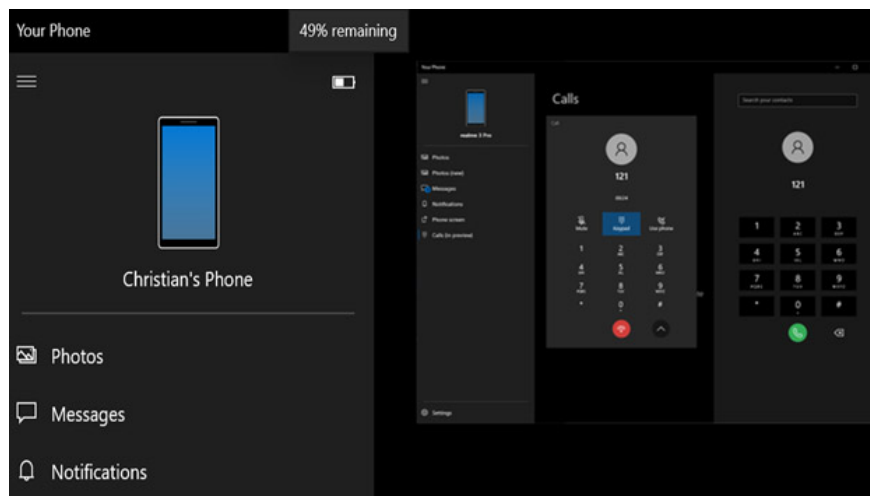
Your Phone

49% remaining

Christian's Phone

Photos

Messages

Notifications

Your Phone

realme 3 Pro

Photos

Photos (new)

Messages

Notifications

Phone screen

Calls (in preview)

Settings

Calls

121

Mute

Keypad

Use phone

1

2

3

4

5

6

7

8

9

*

0

#

Search your contacts

121

1

2

3

4

5

6

7

8

9

*

0

#